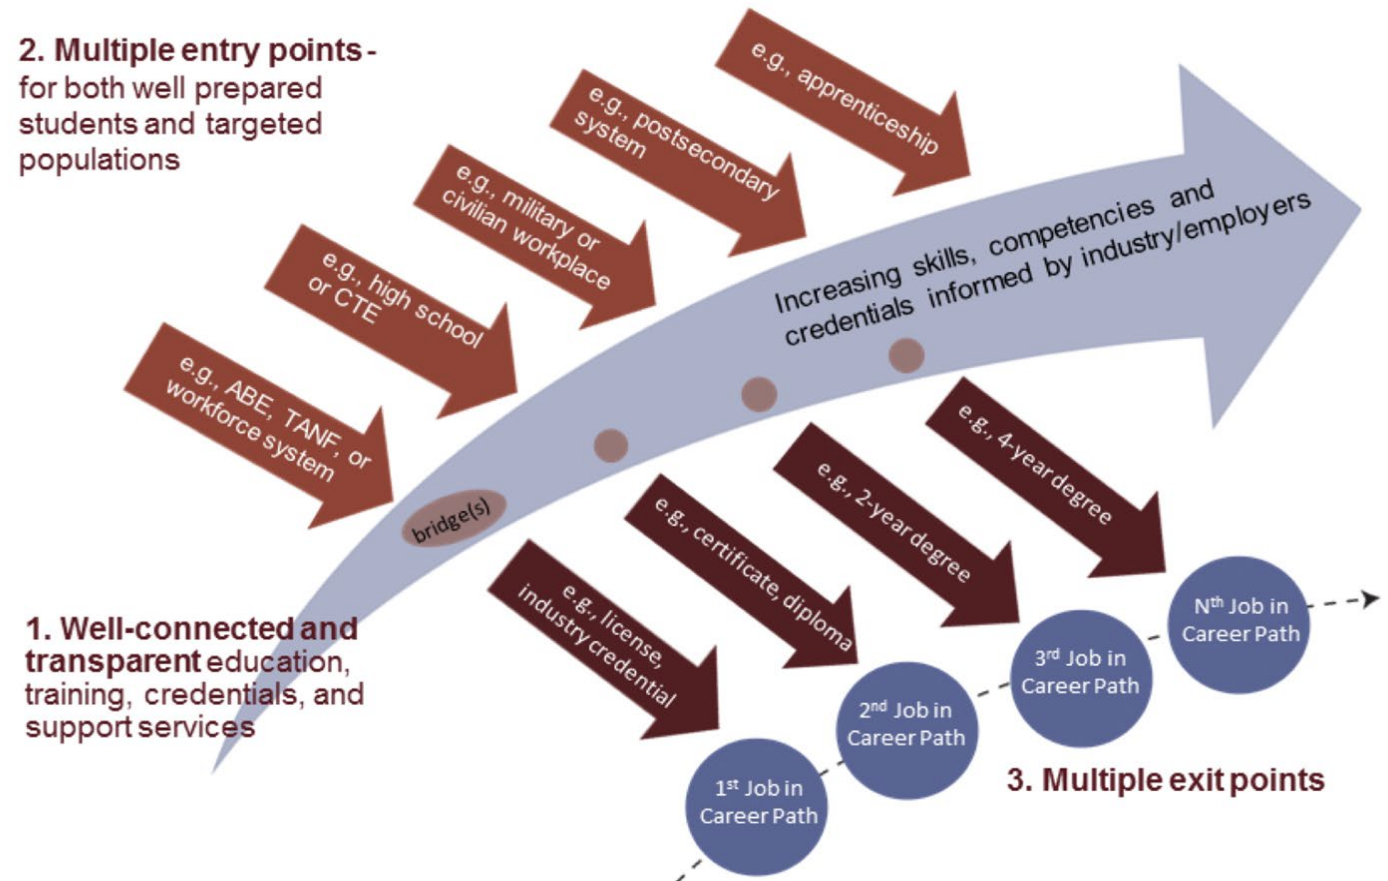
2. Multiple entry points - for both well prepared students and targeted populations

e.g., ABE, TANF, or workforce system

e.g., high school or CTE

e.g., military or civilian workplace

e.g., postsecondary system

e.g., apprenticeship

Increasing skills, competencies and credentials informed by industry/employers

bridge(s)

e.g., license, industry credential

e.g., certificate, diploma

e.g., 2-year degree

e.g., 4-year degree

1. Well-connected and transparent education, training, credentials, and support services

1$^{st}$ Job in Career Path

2$^{nd}$ Job in Career Path

3$^{rd}$ Job in Career Path

N$^{th}$ Job in Career Path

3. Multiple exit points